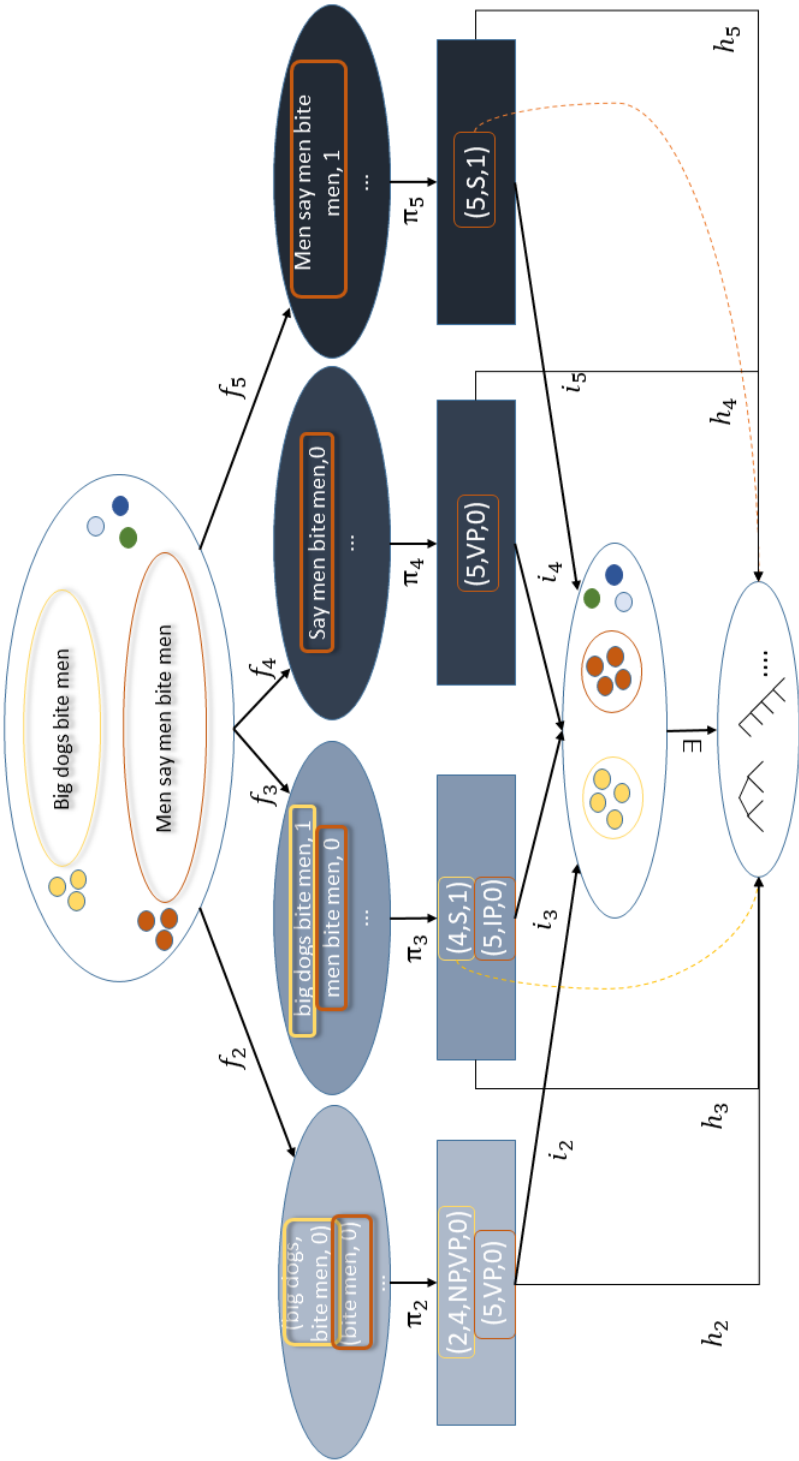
Big dogs bite men

Men say men bite men

$f_2$

$f_3$

$f_4$

$f_5$

(big dogs, bite men, 0)

(bite men, 0)

...

big dogs bite men, 1

men bite men, 0

...

Say men bite men,0

...

Men say men bite men, 1

...

$\pi_2$

$\pi_3$

$\pi_4$

$\pi_5$

(2,4,NP,VP,0)

(5,VP,0)

(4,S,1)

(5,IP,0)

(5,VP,0)

(5,S,1)

$i_2$

$i_3$

$i_4$

$i_5$

$h_2$

$h_3$

$h_4$

$h_5$

$\exists$

....